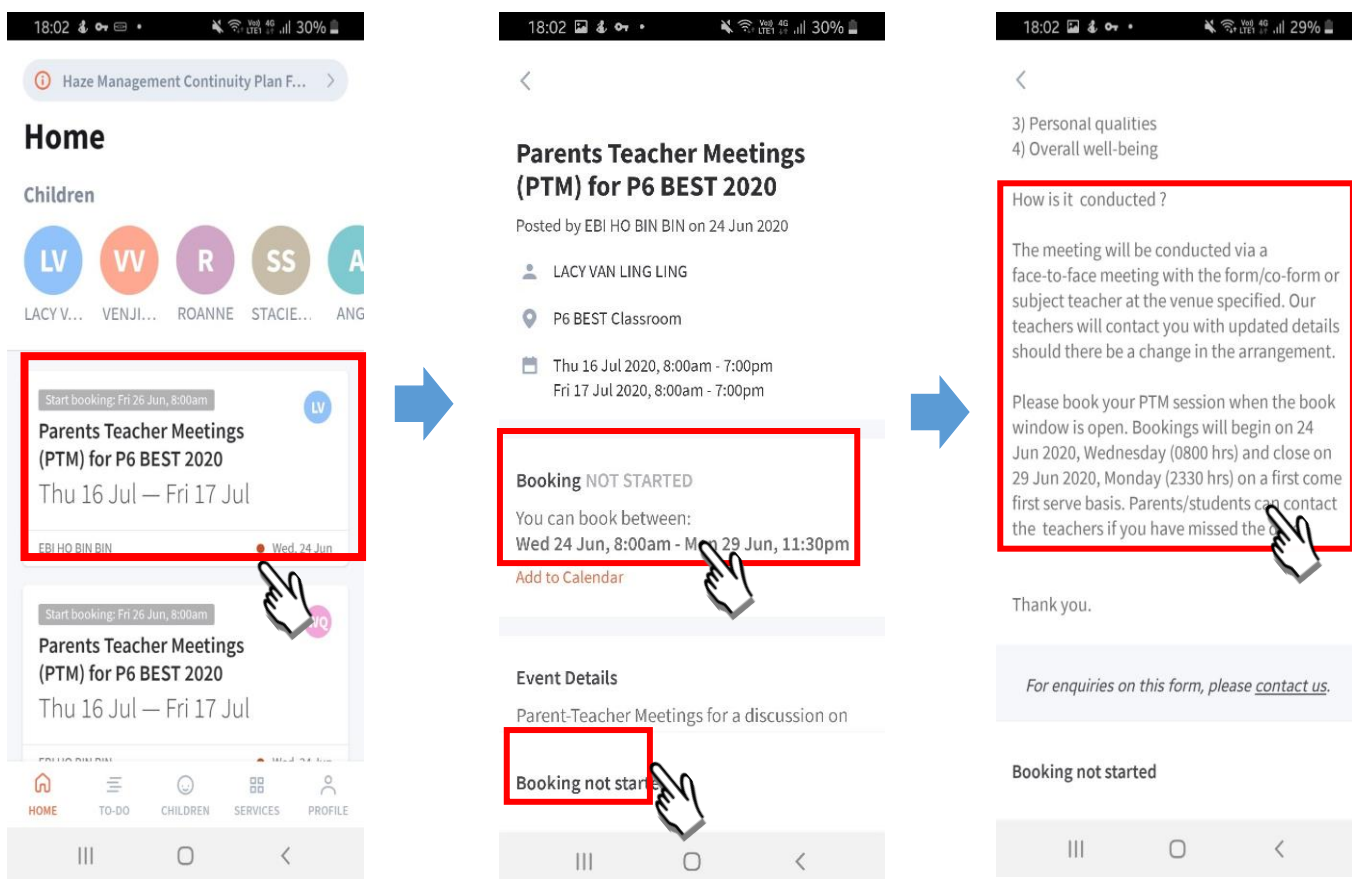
18:02 30%

Haze Management Continuity Plan F... >

Home

Children

LV LACY V...
VV VENJI...
R ROANNE
SS STACIE...
A ANG

Start booking: Fri 26 Jun, 8:00am
LV
Parents Teacher Meetings (PTM) for P6 BEST 2020
Thu 16 Jul — Fri 17 Jul
EBI HO BIN BIN Wed, 24 Jun

Start booking: Fri 26 Jun, 8:00am
VQ
Parents Teacher Meetings (PTM) for P6 BEST 2020
Thu 16 Jul — Fri 17 Jul
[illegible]

HOME TO-DO CHILDREN SERVICES PROFILE

18:02 30%

<

Parents Teacher Meetings (PTM) for P6 BEST 2020

Posted by EBI HO BIN BIN on 24 Jun 2020

LACY VAN LING LING

P6 BEST Classroom

Thu 16 Jul 2020, 8:00am - 7:00pm
Fri 17 Jul 2020, 8:00am - 7:00pm

Booking NOT STARTED

You can book between:
Wed 24 Jun, 8:00am - M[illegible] 29 Jun, 11:30pm

Add to Calendar

Event Details

Parent-Teacher Meetings for a discussion on

Booking not start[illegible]

18:02 29%

<

3) Personal qualities
4) Overall well-being

How is it conducted ?

The meeting will be conducted via a face-to-face meeting with the form/co-form or subject teacher at the venue specified. Our teachers will contact you with updated details should there be a change in the arrangement.

Please book your PTM session when the book window is open. Bookings will begin on 24 Jun 2020, Wednesday (0800 hrs) and close on 29 Jun 2020, Monday (2330 hrs) on a first come first serve basis. Parents/students can contact the teachers if you have missed the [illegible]

Thank you.

For enquiries on this form, please contact us.

Booking not started